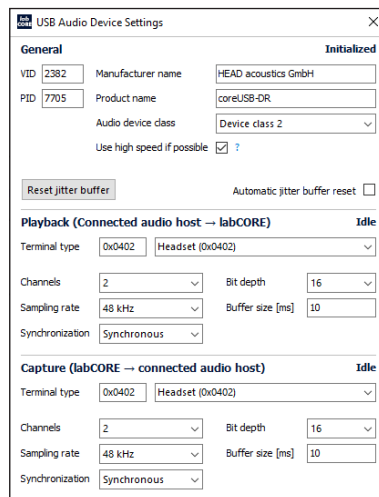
lab CORE USB Audio Device Settings ×

General Initialized

VID 2382 Manufacturer name HEAD acoustics GmbH

PID 7705 Product name coreUSB-DR

Audio device class Device class 2

Use high speed if possible ☑ ?

Reset jitter buffer

Automatic jitter buffer reset ☐

Playback (Connected audio host → labCORE) Idle

Terminal type 0x0402 Headset (0x0402)

Channels 2 Bit depth 16

Sampling rate 48 kHz Buffer size [ms] 10

Synchronization Synchronous

Capture (labCORE → connected audio host) Idle

Terminal type 0x0402 Headset (0x0402)

Channels 2 Bit depth 16

Sampling rate 48 kHz Buffer size [ms] 10

Synchronization Synchronous